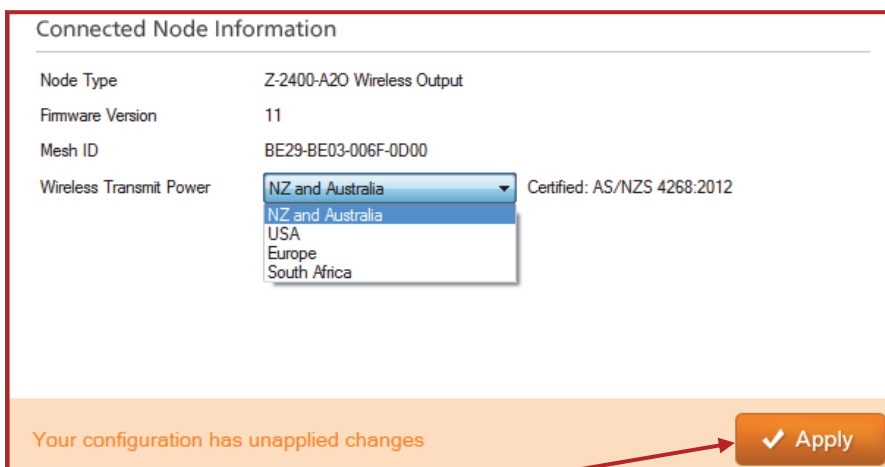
Connected Node Information

Node Type Z-2400-A2O Wireless Output

Firmware Version 11

Mesh ID BE29-BE03-006F-0D00

Wireless Transmit Power NZ and Australia Certified: AS/NZS 4268:2012

NZ and Australia
USA
Europe
South Africa

Your configuration has unapplied changes

Apply